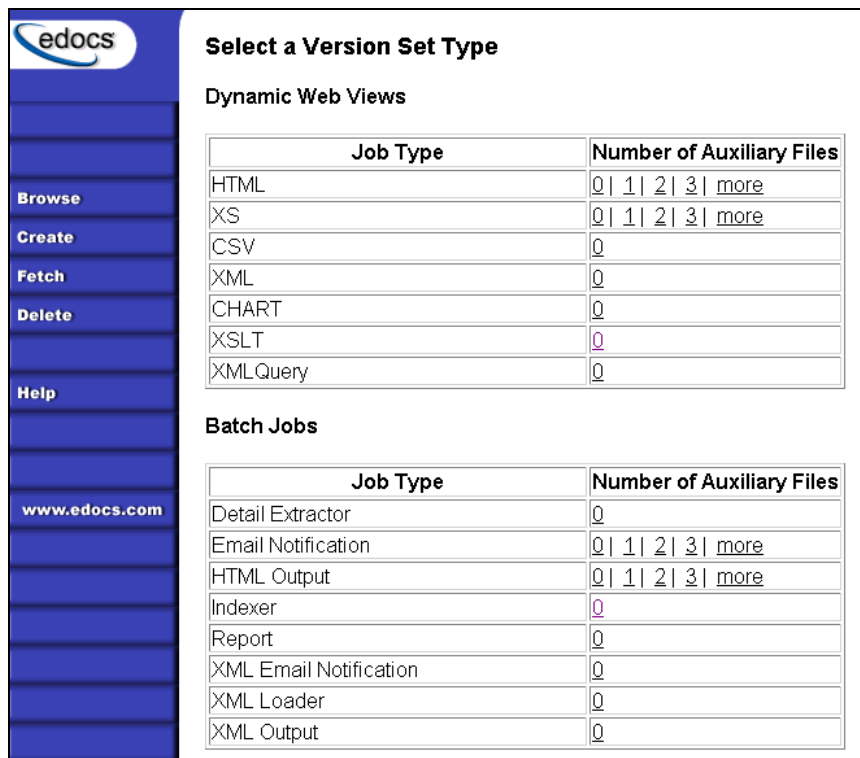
edocs

Browse
Create
Fetch
Delete
Help
www.edocs.com

Select a Version Set Type

Dynamic Web Views

| Job Type | Number of Auxiliary Files |
|---|---|
| HTML | 0 \| 1 \| 2 \| 3 \| more |
| XS | 0 \| 1 \| 2 \| 3 \| more |
| CSV | 0 |
| XML | 0 |
| CHART | 0 |
| XSLT | 0 |
| XMLQuery | 0 |

Batch Jobs

| Job Type | Number of Auxiliary Files |
|---|---|
| Detail Extractor | 0 |
| Email Notification | 0 \| 1 \| 2 \| 3 \| more |
| HTML Output | 0 \| 1 \| 2 \| 3 \| more |
| Indexer | 0 |
| Report | 0 |
| XML Email Notification | 0 |
| XML Loader | 0 |
| XML Output | 0 |